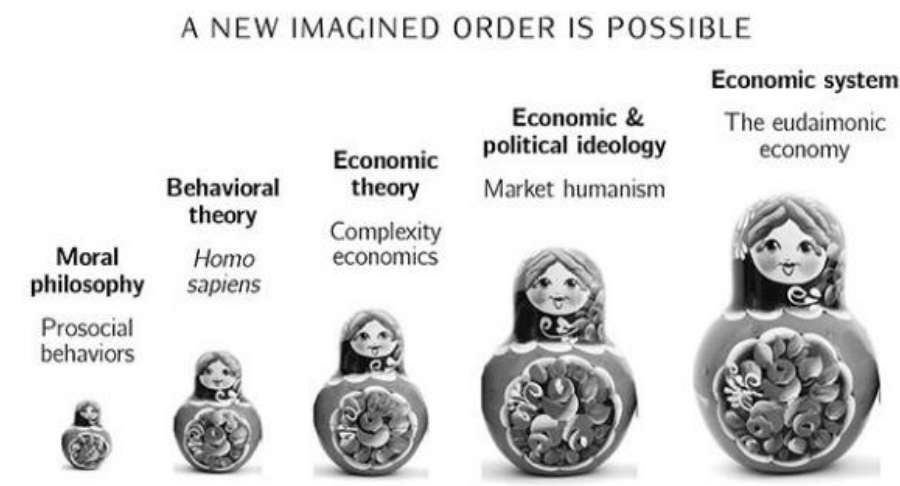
A NEW IMAGINED ORDER IS POSSIBLE

**Moral philosophy**
Prosocial behaviors

**Behavioral theory**
*Homo sapiens*

**Economic theory**
Complexity economics

**Economic & political ideology**
Market humanism

**Economic system**
The eudaimonic economy